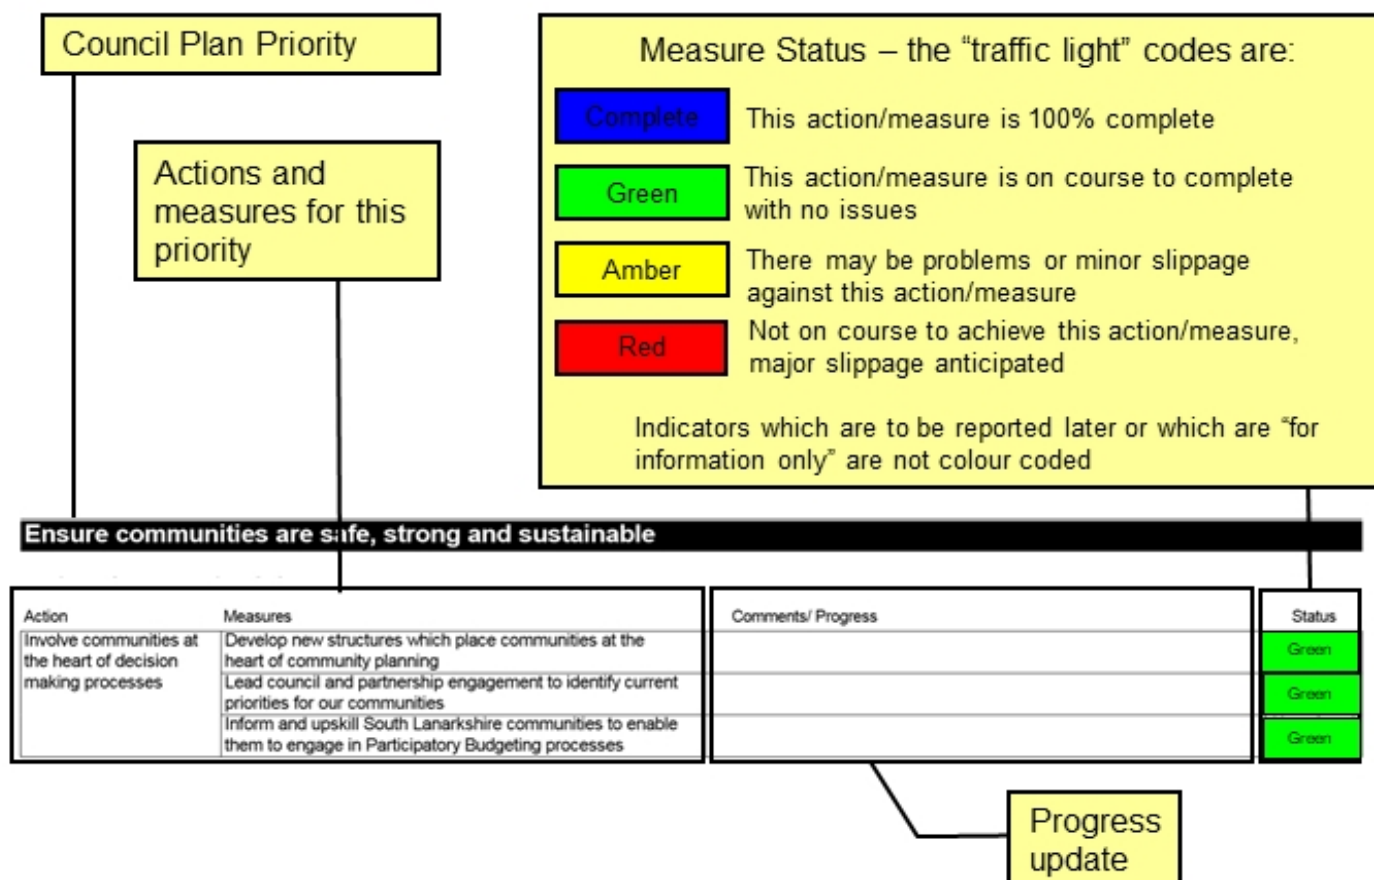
Council Plan Priority

Actions and measures for this priority

Measure Status – the "traffic light" codes are:

| | |
|---|---|
| Complete | This action/measure is 100% complete |
| Green | This action/measure is on course to complete with no issues |
| Amber | There may be problems or minor slippage against this action/measure |
| Red | Not on course to achieve this action/measure, major slippage anticipated |

Indicators which are to be reported later or which are "for information only" are not colour coded

Ensure communities are safe, strong and sustainable

| Action | Measures | Comments/ Progress | Status |
|---|---|---|---|
| Involve communities at the heart of decision making processes | Develop new structures which place communities at the heart of community planning | | Green |
| | Lead council and partnership engagement to identify current priorities for our communities | | Green |
| | Inform and upskill South Lanarkshire communities to enable them to engage in Participatory Budgeting processes | | Green |

Progress update